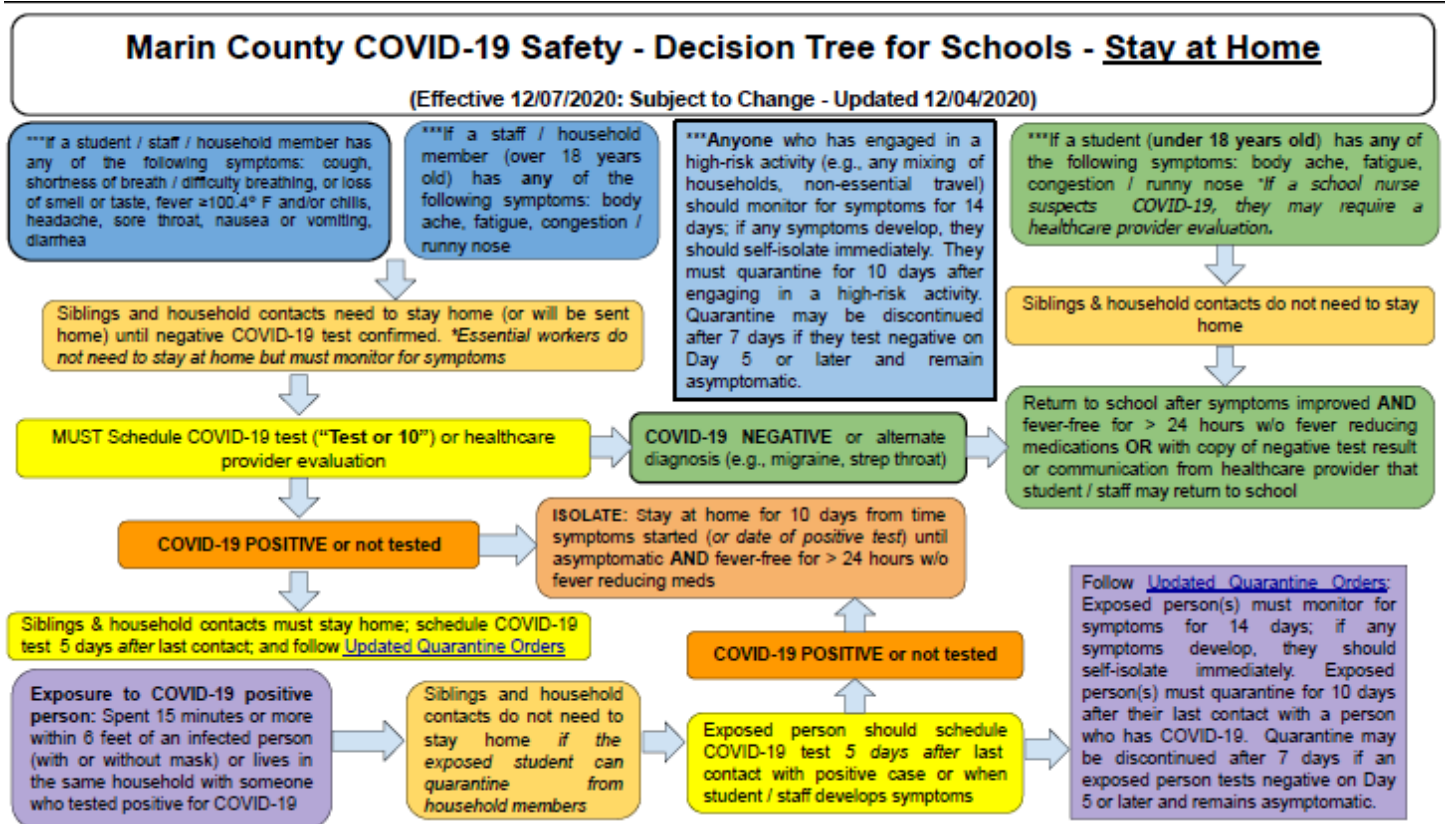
Marin County COVID-19 Safety - Decision Tree for Schools - Stay at Home

(Effective 12/07/2020: Subject to Change - Updated 12/04/2020)

***If a student / staff / household member has any of the following symptoms: cough, shortness of breath / difficulty breathing, or loss of smell or taste, fever ≥100.4° F and/or chills, headache, sore throat, nausea or vomiting, diarrhea

***If a staff / household member (over 18 years old) has any of the following symptoms: body ache, fatigue, congestion / runny nose

***Anyone who has engaged in a high-risk activity (e.g., any mixing of households, non-essential travel) should monitor for symptoms for 14 days; if any symptoms develop, they should self-isolate immediately. They must quarantine for 10 days after engaging in a high-risk activity. Quarantine may be discontinued after 7 days if they test negative on Day 5 or later and remain asymptomatic.

***If a student (under 18 years old) has any of the following symptoms: body ache, fatigue, congestion / runny nose *If a school nurse suspects COVID-19, they may require a healthcare provider evaluation.

Siblings and household contacts need to stay home (or will be sent home) until negative COVID-19 test confirmed. *Essential workers do not need to stay at home but must monitor for symptoms

Siblings & household contacts do not need to stay home

MUST Schedule COVID-19 test ("Test or 10") or healthcare provider evaluation

COVID-19 NEGATIVE or alternate diagnosis (e.g., migraine, strep throat)

Return to school after symptoms improved AND fever-free for > 24 hours w/o fever reducing medications OR with copy of negative test result or communication from healthcare provider that student / staff may return to school

COVID-19 POSITIVE or not tested

ISOLATE: Stay at home for 10 days from time symptoms started (or date of positive test) until asymptomatic AND fever-free for > 24 hours w/o fever reducing meds

Siblings & household contacts must stay home; schedule COVID-19 test 5 days after last contact; and follow Updated Quarantine Orders

COVID-19 POSITIVE or not tested

Follow Updated Quarantine Orders: Exposed person(s) must monitor for symptoms for 14 days; if any symptoms develop, they should self-isolate immediately. Exposed person(s) must quarantine for 10 days after their last contact with a person who has COVID-19. Quarantine may be discontinued after 7 days if an exposed person tests negative on Day 5 or later and remains asymptomatic.

Exposure to COVID-19 positive person: Spent 15 minutes or more within 6 feet of an infected person (with or without mask) or lives in the same household with someone who tested positive for COVID-19

Siblings and household contacts do not need to stay home if the exposed student can quarantine from household members

Exposed person should schedule COVID-19 test 5 days after last contact with positive case or when student / staff develops symptoms